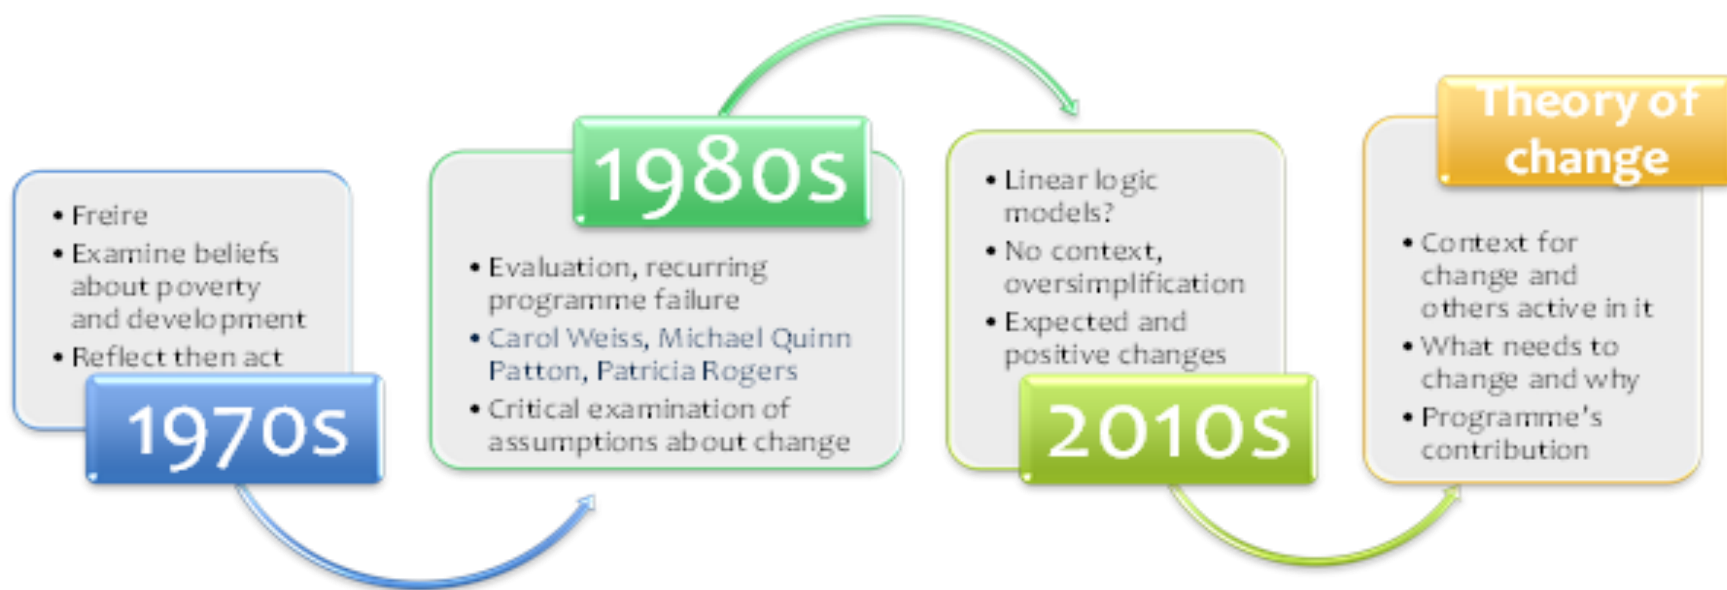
• Freire
• Examine beliefs about poverty and development
• Reflect then act

1970s

1980s

• Evaluation, recurring programme failure
• Carol Weiss, Michael Quinn Patton, Patricia Rogers
• Critical examination of assumptions about change

• Linear logic models?
• No context, oversimplification
• Expected and positive changes

2010s

Theory of change

• Context for change and others active in it
• What needs to change and why
• Programme's contribution